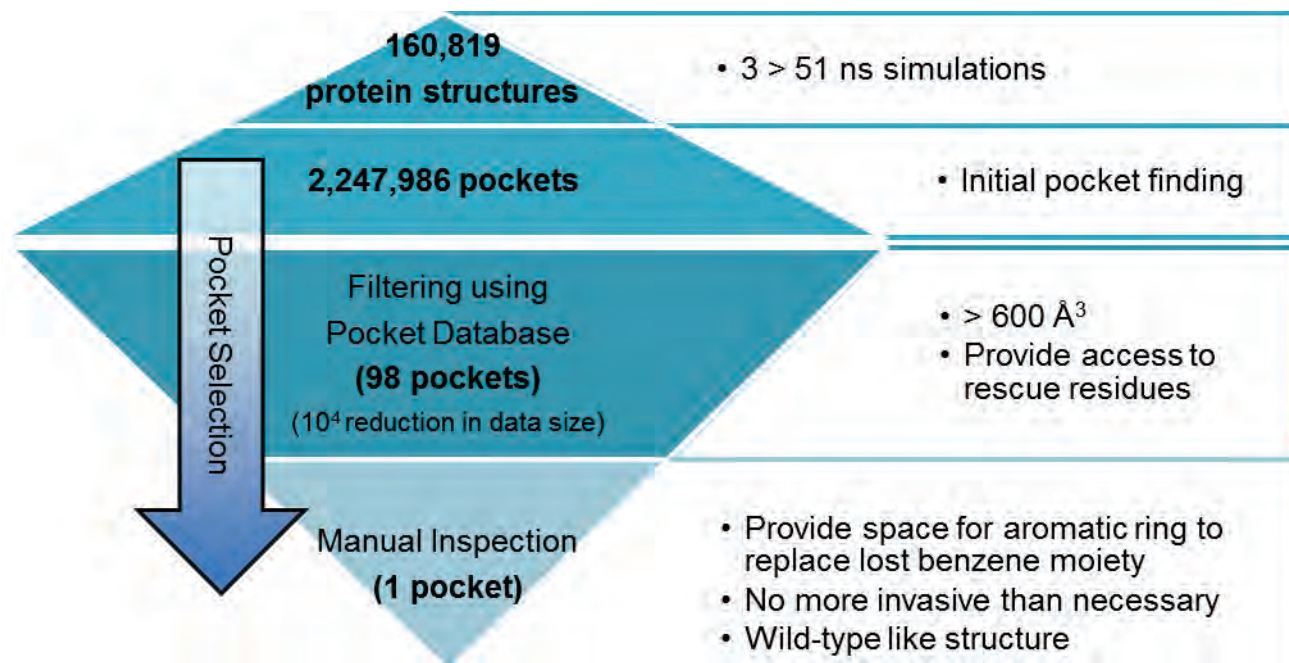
160,819 protein structures

• 3 > 51 ns simulations

2,247,986 pockets

• Initial pocket finding

Pocket Selection

Filtering using Pocket Database
(98 pockets)
($10^4$ reduction in data size)

• > 600 Å$^3$
• Provide access to rescue residues

Manual Inspection
(1 pocket)

• Provide space for aromatic ring to replace lost benzene moiety
• No more invasive than necessary
• Wild-type like structure